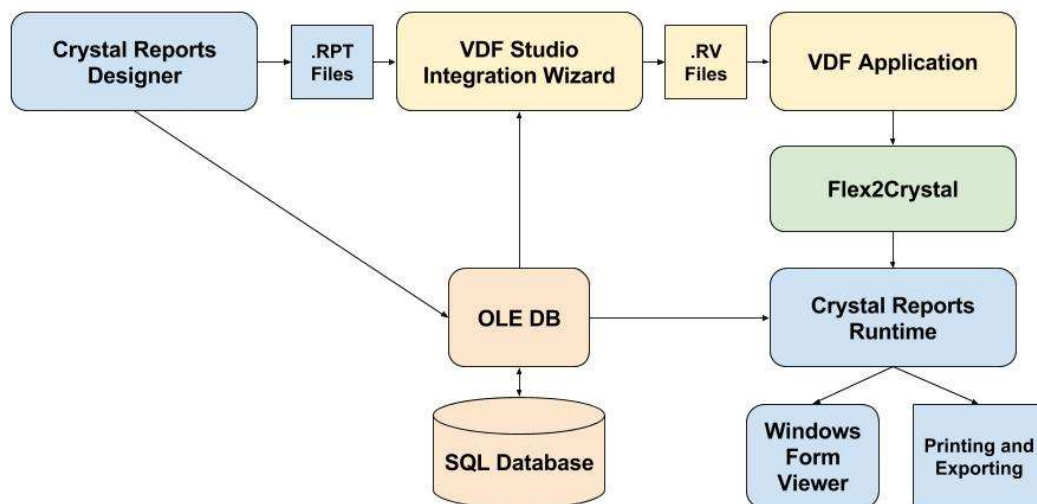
Crystal Reports Designer

.RPT Files

VDF Studio Integration Wizard

.RV Files

VDF Application

Flex2Crystal

OLE DB

Crystal Reports Runtime

SQL Database

Windows Form Viewer

Printing and Exporting